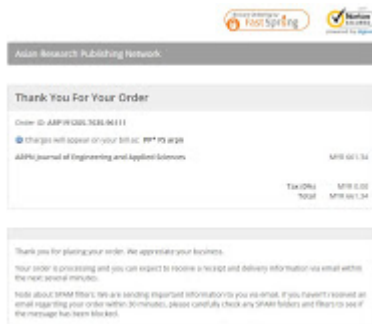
Secure ordering by FastSpring

Norton SECURED powered by digicert

Asian Research Publishing Network

Thank You For Your Order

Order ID: ARP191205-7035-96111

Charges will appear on your bill as: FS* FS ARPN

ARPN Journal of Engineering and Applied Sciences

MYR 661.34

Tax (0%) MYR 0.00
Total MYR 661.34

Thank you for placing your order. We appreciate your business.

Your order is processing and you can expect to receive a receipt and delivery information via email within the next several minutes.

Note about SPAM filters: We are sending important information to you via email. If you haven't received an email regarding your order within 30 minutes, please carefully check any SPAM folders and filters to see if the message has been blocked.